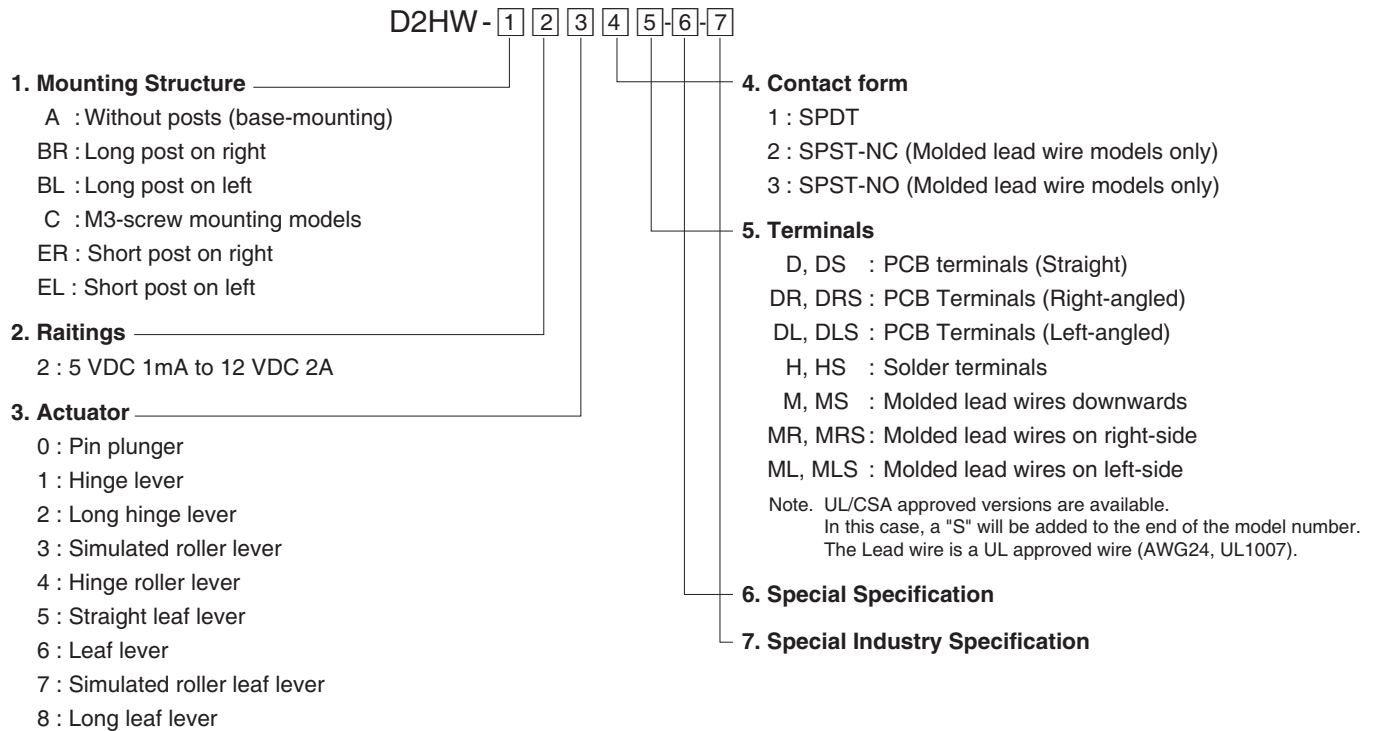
D2HW - 1 2 3 4 5 - 6 - 7

1. Mounting Structure
A : Without posts (base-mounting)
BR : Long post on right
BL : Long post on left
C : M3-screw mounting models
ER : Short post on right
EL : Short post on left

2. Raitings
2 : 5 VDC 1mA to 12 VDC 2A

3. Actuator
0 : Pin plunger
1 : Hinge lever
2 : Long hinge lever
3 : Simulated roller lever
4 : Hinge roller lever
5 : Straight leaf lever
6 : Leaf lever
7 : Simulated roller leaf lever
8 : Long leaf lever

4. Contact form
1 : SPDT
2 : SPST-NC (Molded lead wire models only)
3 : SPST-NO (Molded lead wire models only)

5. Terminals
D, DS : PCB terminals (Straight)
DR, DRS : PCB Terminals (Right-angled)
DL, DLS : PCB Terminals (Left-angled)
H, HS : Solder terminals
M, MS : Molded lead wires downwards
MR, MRS : Molded lead wires on right-side
ML, MLS : Molded lead wires on left-side

Note. UL/CSA approved versions are available.
In this case, a "S" will be added to the end of the model number.
The Lead wire is a UL approved wire (AWG24, UL1007).

6. Special Specification

7. Special Industry Specification